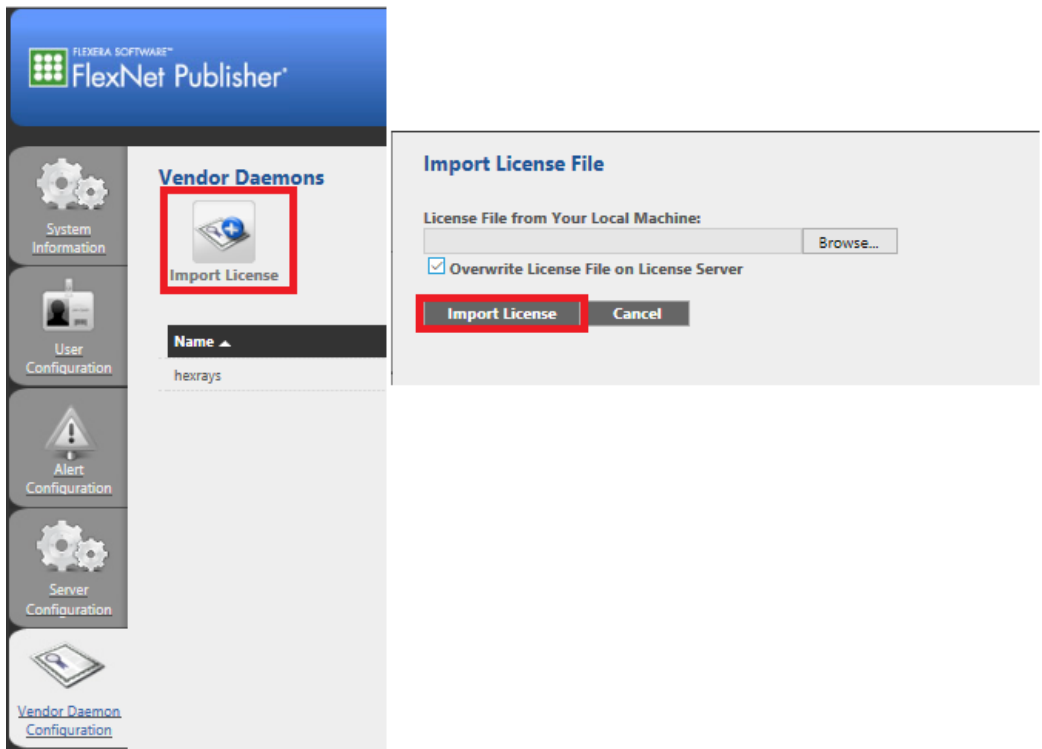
FLEXERA SOFTWARE™
FlexNet Publisher®

System Information

User Configuration

Alert Configuration

Server Configuration

Vendor Daemon Configuration

Vendor Daemons

Import License

| Name ▲ |
|---|
| hexrays |

Import License File

License File from Your Local Machine:

Browse...

☑ Overwrite License File on License Server

Import License

Cancel